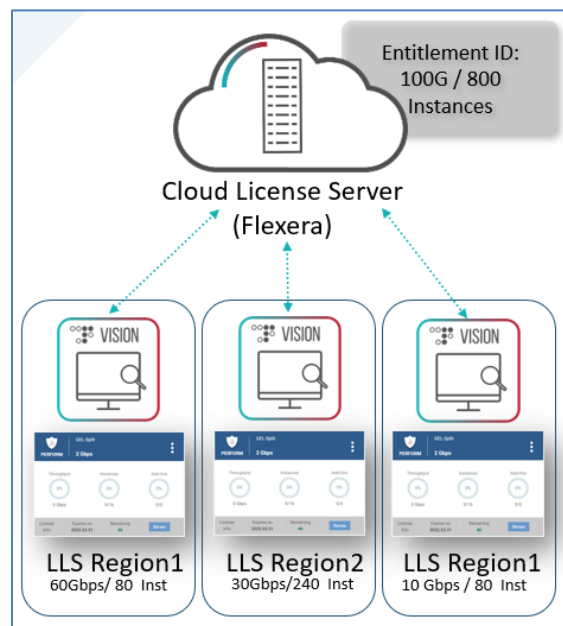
Entitlement ID: 100G / 800 Instances

Cloud License Server (Flexera)

VISION

PERFORM 2 Gbps

VISION

PERFORM 2 Gbps

VISION

PERFORM 2 Gbps

LLS Region1
60Gbps/ 80 Inst

LLS Region2
30Gbps/240 Inst

LLS Region1
10 Gbps / 80 Inst